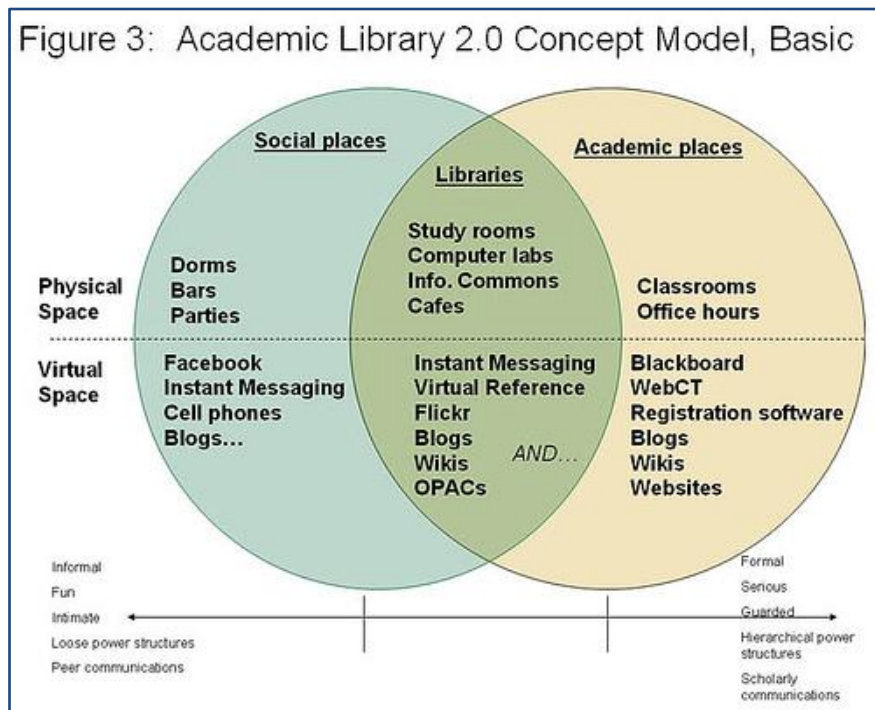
Figure 3: Academic Library 2.0 Concept Model, Basic

Social places

Libraries

Academic places

Physical Space

Dorms
Bars
Parties

Study rooms
Computer labs
Info. Commons
Cafes

Classrooms
Office hours

Virtual Space

Facebook
Instant Messaging
Cell phones
Blogs…

Instant Messaging
Virtual Reference
Flickr
Blogs
Wikis
OPACs

AND…

Blackboard
WebCT
Registration software
Blogs
Wikis
Websites

Informal
Fun
Intimate
Loose power structures
Peer communications

Formal
Serious
Guarded
Hierarchical power structures
Scholarly communications